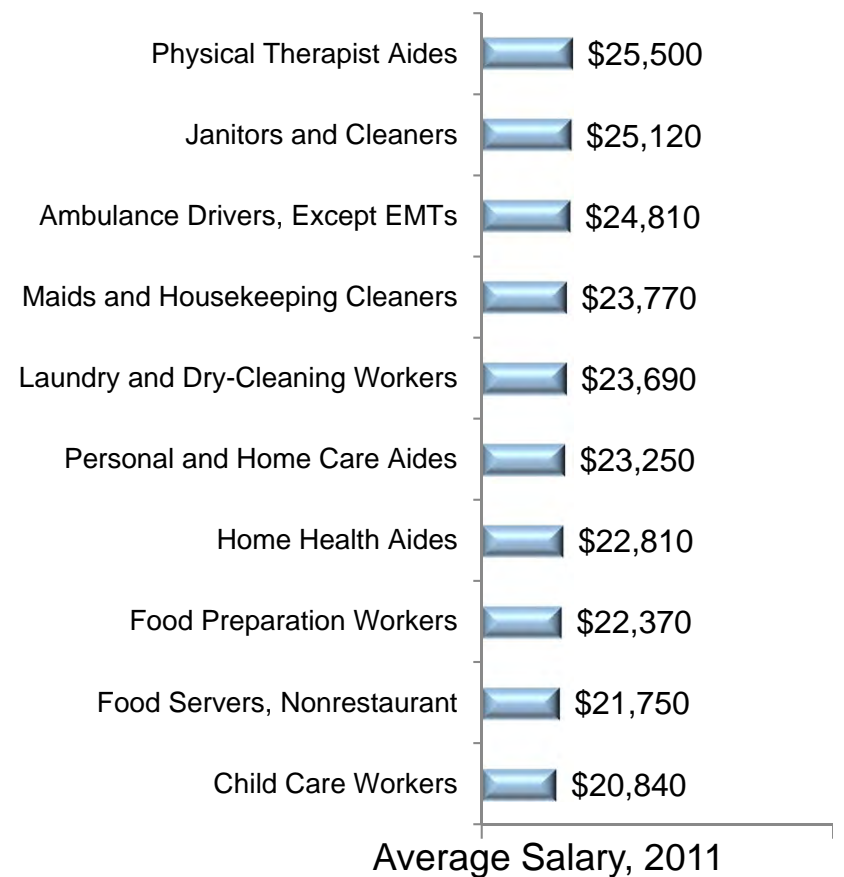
Physical Therapist Aides $25,500

Janitors and Cleaners $25,120

Ambulance Drivers, Except EMTs $24,810

Maids and Housekeeping Cleaners $23,770

Laundry and Dry-Cleaning Workers $23,690

Personal and Home Care Aides $23,250

Home Health Aides $22,810

Food Preparation Workers $22,370

Food Servers, Nonrestaurant $21,750

Child Care Workers $20,840

Average Salary, 2011